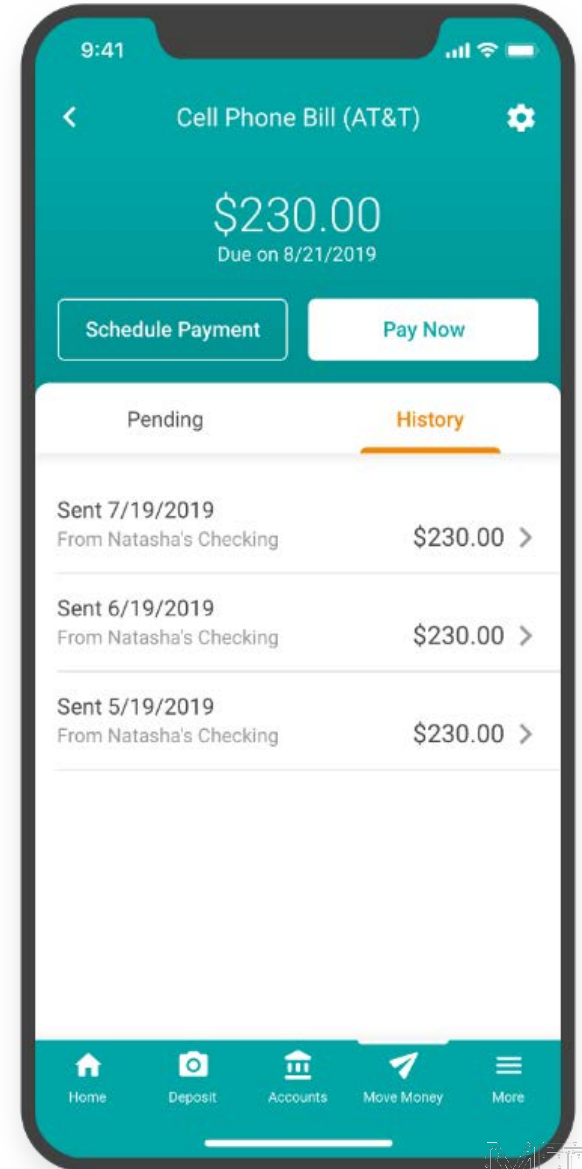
9:41

Cell Phone Bill (AT&T)

$230.00
Due on 8/21/2019

Schedule Payment
Pay Now

Pending
History

Sent 7/19/2019
From Natasha's Checking
$230.00

Sent 6/19/2019
From Natasha's Checking
$230.00

Sent 5/19/2019
From Natasha's Checking
$230.00

Home
Deposit
Accounts
Move Money
More